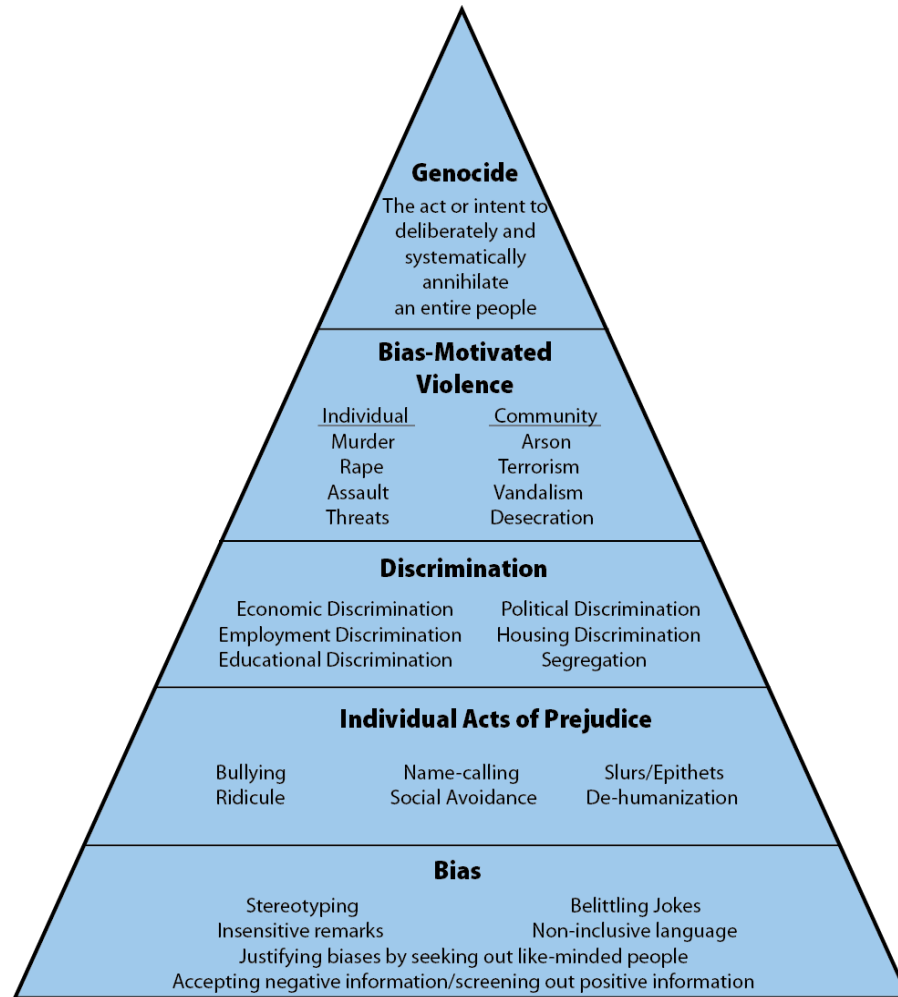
Genocide
The act or intent to deliberately and systematically annihilate an entire people

Bias-Motivated Violence

| Individual | Community |
|---|---|
| Murder | Arson |
| Rape | Terrorism |
| Assault | Vandalism |
| Threats | Desecration |

Discrimination

Economic Discrimination
Employment Discrimination
Educational Discrimination

Political Discrimination
Housing Discrimination
Segregation

Individual Acts of Prejudice

Bullying
Ridicule

Name-calling
Social Avoidance

Slurs/Epithets
De-humanization

Bias

Stereotyping
Insensitive remarks

Belittling Jokes
Non-inclusive language

Justifying biases by seeking out like-minded people
Accepting negative information/screening out positive information